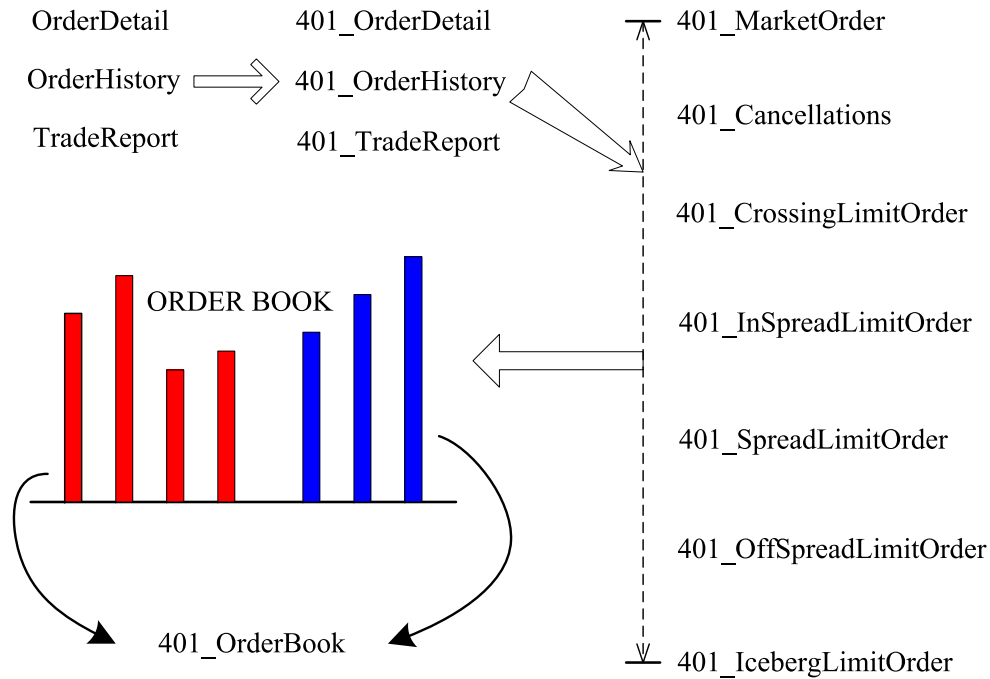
OrderDetail

OrderHistory

TradeReport

401_OrderDetail

401_OrderHistory

401_TradeReport

401_MarketOrder

401_Cancellations

401_CrossingLimitOrder

401_InSpreadLimitOrder

401_SpreadLimitOrder

401_OffSpreadLimitOrder

401_IcebergLimitOrder

ORDER BOOK

401_OrderBook